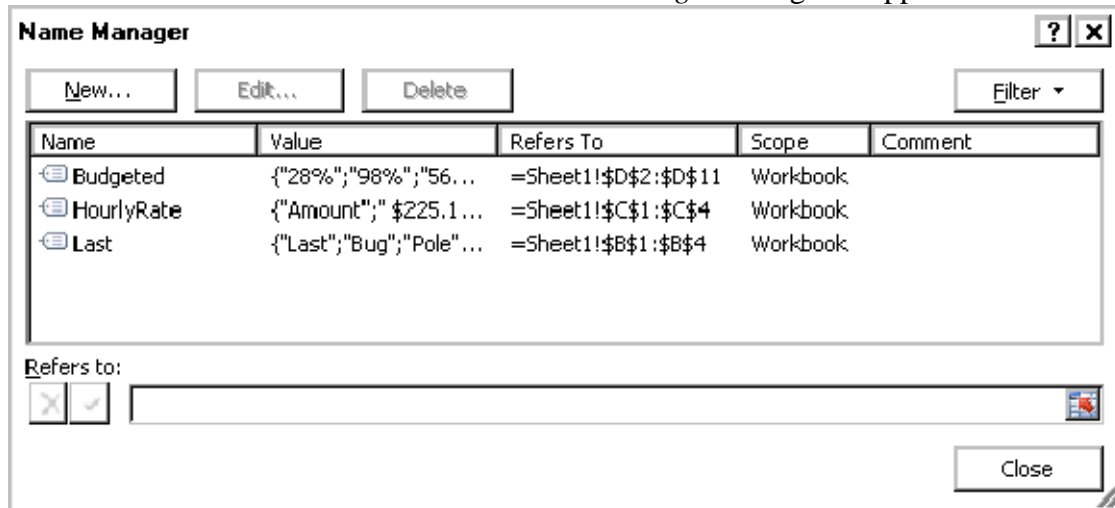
Name Manager

?

New...

Edit...

Delete

Filter

| Name | Value | Refers To | Scope | Comment |
|---|---|---|---|---|
| Budgeted | {"28%";"98%";"56... | =Sheet1!\$D\$2:\$D\$11 | Workbook | |
| HourlyRate | {"Amount";" \$225.1... | =Sheet1!\$C\$1:\$C\$4 | Workbook | |
| Last | {"Last";"Bug";"Pole"... | =Sheet1!\$B\$1:\$B\$4 | Workbook | |

Refers to:

Close